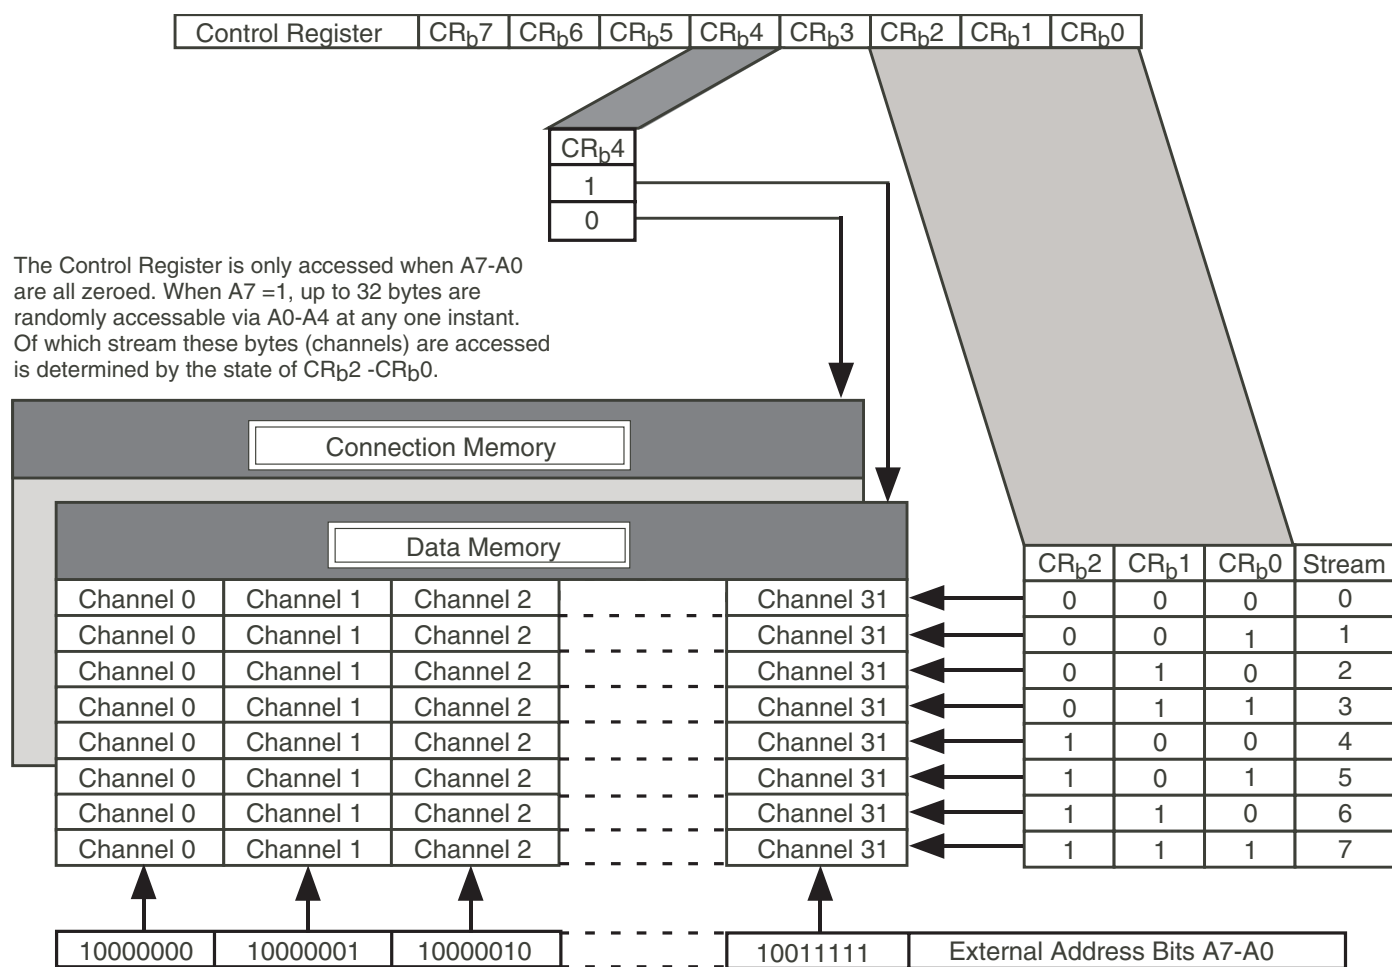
| Control Register | $CR_b7$ | $CR_b6$ | $CR_b5$ | $CR_b4$ | $CR_b3$ | $CR_b2$ | $CR_b1$ | $CR_b0$ |
|---|---|---|---|---|---|---|---|---|

| $CR_b4$ |
|---|
| 1 |
| 0 |

The Control Register is only accessed when A7-A0 are all zeroed. When A7 =1, up to 32 bytes are randomly accessable via A0-A4 at any one instant. Of which stream these bytes (channels) are accessed is determined by the state of $CR_b2$ -$CR_b0$.

Connection Memory

Data Memory

| Channel 0 | Channel 1 | Channel 2 | Channel 31 |
|---|---|---|---|
| Channel 0 | Channel 1 | Channel 2 | Channel 31 |
| Channel 0 | Channel 1 | Channel 2 | Channel 31 |
| Channel 0 | Channel 1 | Channel 2 | Channel 31 |
| Channel 0 | Channel 1 | Channel 2 | Channel 31 |
| Channel 0 | Channel 1 | Channel 2 | Channel 31 |
| Channel 0 | Channel 1 | Channel 2 | Channel 31 |
| Channel 0 | Channel 1 | Channel 2 | Channel 31 |

| $CR_b2$ | $CR_b1$ | $CR_b0$ | Stream |
|---|---|---|---|
| 0 | 0 | 0 | 0 |
| 0 | 0 | 1 | 1 |
| 0 | 1 | 0 | 2 |
| 0 | 1 | 1 | 3 |
| 1 | 0 | 0 | 4 |
| 1 | 0 | 1 | 5 |
| 1 | 1 | 0 | 6 |
| 1 | 1 | 1 | 7 |

| 10000000 | 10000001 | 10000010 | 10011111 | External Address Bits A7-A0 |
|---|---|---|---|---|